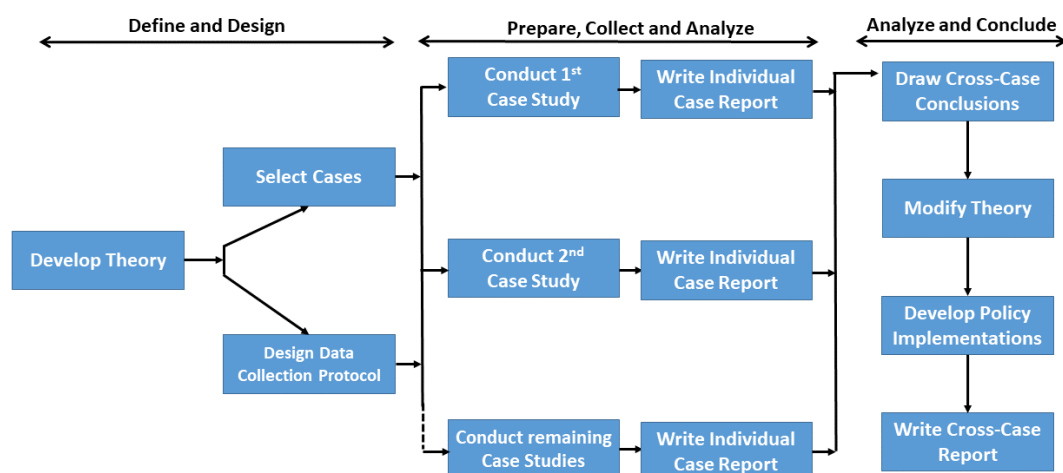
Define and Design

Prepare, Collect and Analyze

Analyze and Conclude

Develop Theory

Select Cases

Design Data Collection Protocol

Conduct 1$^{st}$ Case Study

Write Individual Case Report

Conduct 2$^{nd}$ Case Study

Write Individual Case Report

Conduct remaining Case Studies

Write Individual Case Report

Draw Cross-Case Conclusions

Modify Theory

Develop Policy Implementations

Write Cross-Case Report